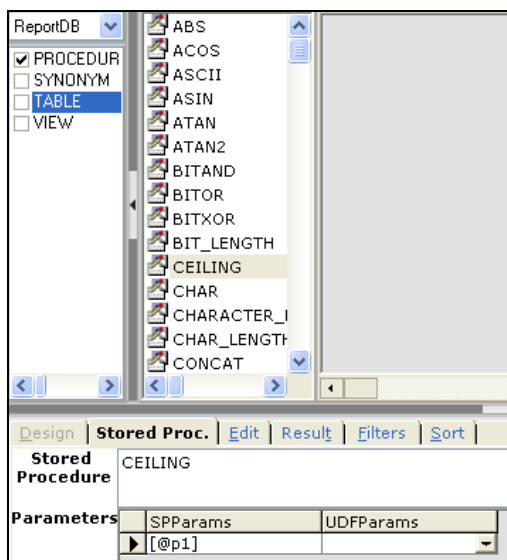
ReportDB

PROCEDUR
SYNONYM
TABLE
VIEW

ABS
ACOS
ASCII
ASIN
ATAN
ATAN2
BITAND
BITOR
BITXOR
BIT_LENGTH
CEILING
CHAR
CHARACTER_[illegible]
CHAR_LENGT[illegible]
CONCAT

Design | Stored Proc. | Edit | Result | Filters | Sort |

Stored Procedure
CEILING

Parameters

| SPParams | UDFParams |
|---|---|
| [@p1] | |